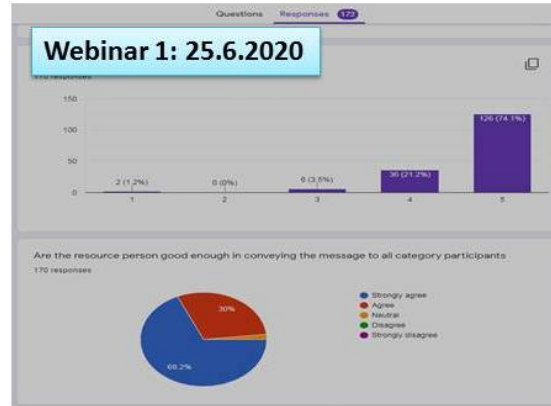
Questions Responses 172

Webinar 1: 25.6.2020

170 responses

150

100

50

0

2 (1.2%)

0 (0%)

6 (3.5%)

36 (21.2%)

126 (74.1%)

1

2

3

4

5

Are the resource person good enough in conveying the message to all category participants

170 responses

30%

68.2%

Strongly agree

Agree

Neutral

Disagree

Strongly disagree